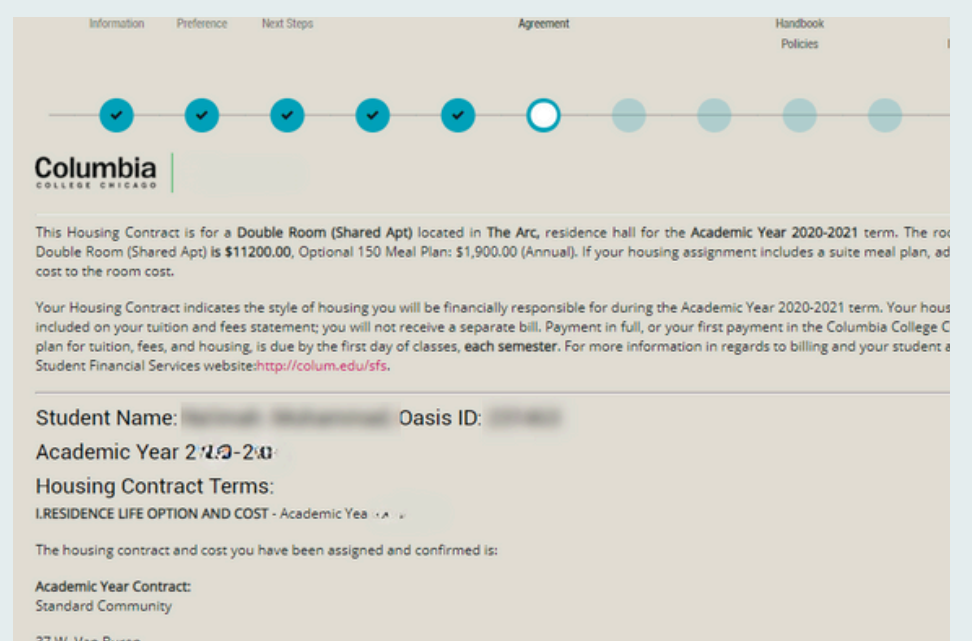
Information Preference Next Steps Agreement Handbook Policies

Columbia
COLLEGE CHICAGO

This Housing Contract is for a Double Room (Shared Apt) located in The Arc, residence hall for the Academic Year 2020-2021 term. The ro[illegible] Double Room (Shared Apt) is $11200.00, Optional 150 Meal Plan: $1,900.00 (Annual). If your housing assignment includes a suite meal plan, ad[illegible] cost to the room cost.

Your Housing Contract indicates the style of housing you will be financially responsible for during the Academic Year 2020-2021 term. Your hous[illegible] included on your tuition and fees statement; you will not receive a separate bill. Payment in full, or your first payment in the Columbia College C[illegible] plan for tuition, fees, and housing, is due by the first day of classes, each semester. For more information in regards to billing and your student a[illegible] Student Financial Services website:http://colum.edu/sfs.

Student Name: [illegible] Oasis ID: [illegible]
Academic Year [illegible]
Housing Contract Terms:
I.RESIDENCE LIFE OPTION AND COST - Academic Yea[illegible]

The housing contract and cost you have been assigned and confirmed is:

Academic Year Contract:
Standard Community